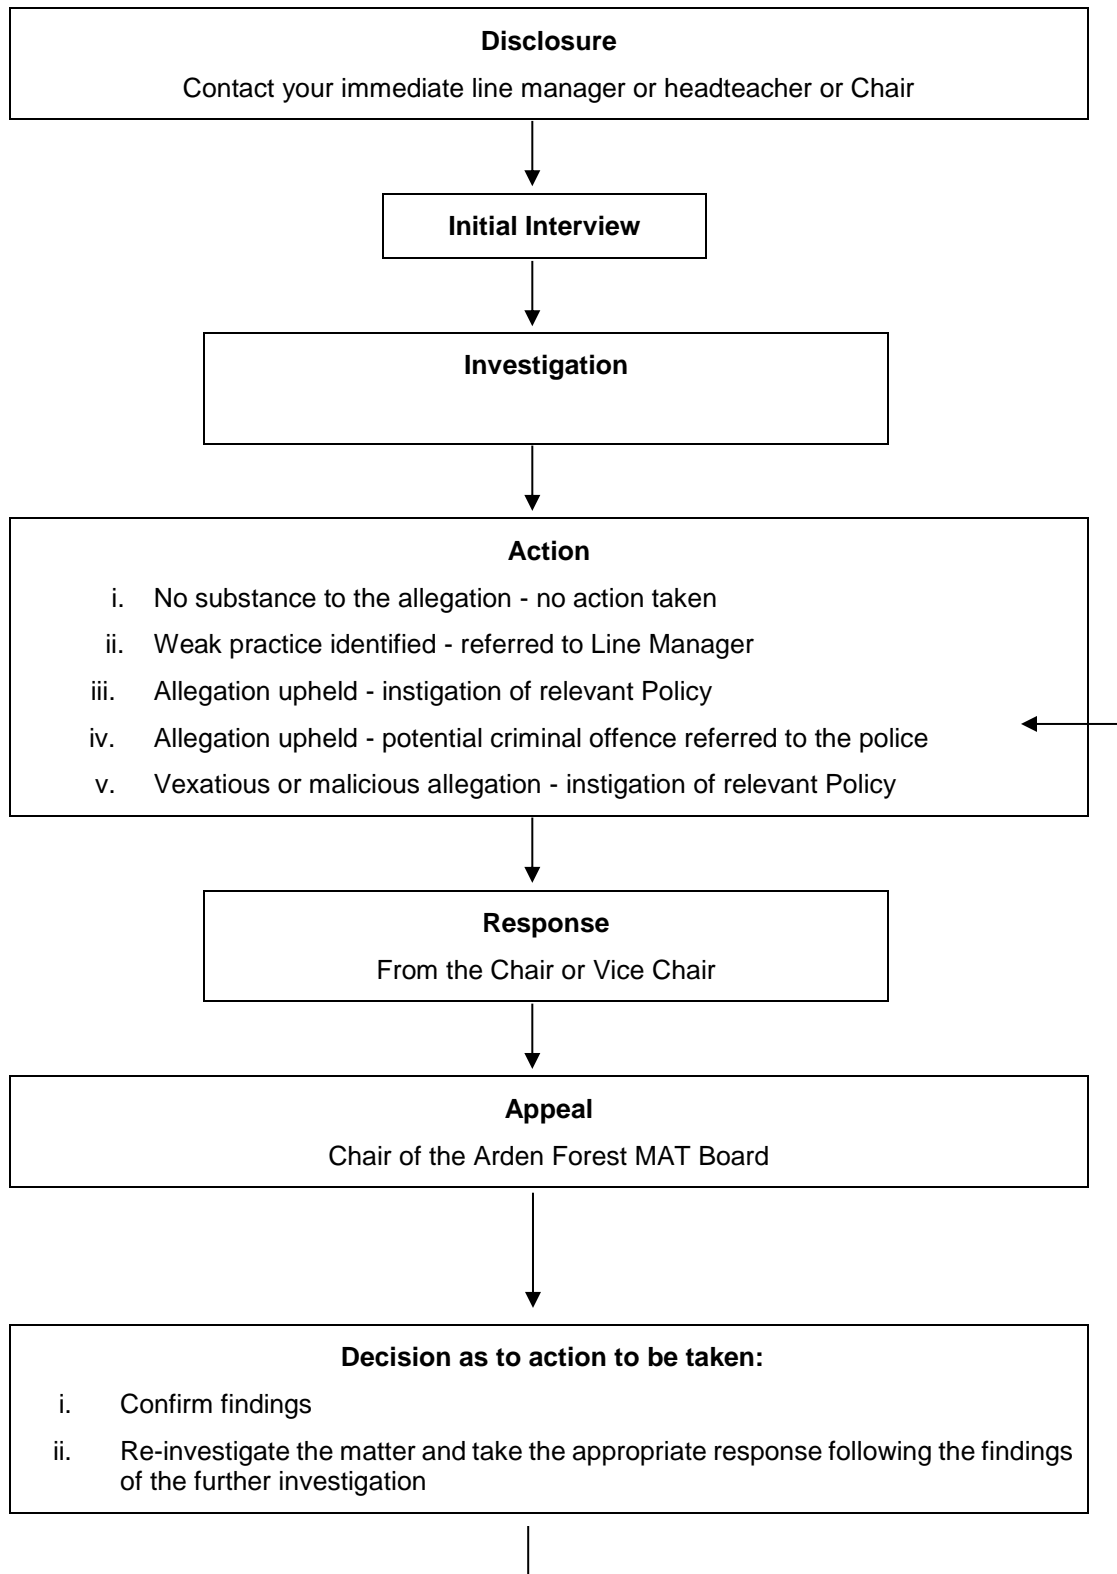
**Disclosure**

Contact your immediate line manager or headteacher or Chair

**Initial Interview**

**Investigation**

**Action**

i. No substance to the allegation - no action taken
ii. Weak practice identified - referred to Line Manager
iii. Allegation upheld - instigation of relevant Policy
iv. Allegation upheld - potential criminal offence referred to the police
v. Vexatious or malicious allegation - instigation of relevant Policy

**Response**

From the Chair or Vice Chair

**Appeal**

Chair of the Arden Forest MAT Board

**Decision as to action to be taken:**

i. Confirm findings
ii. Re-investigate the matter and take the appropriate response following the findings of the further investigation